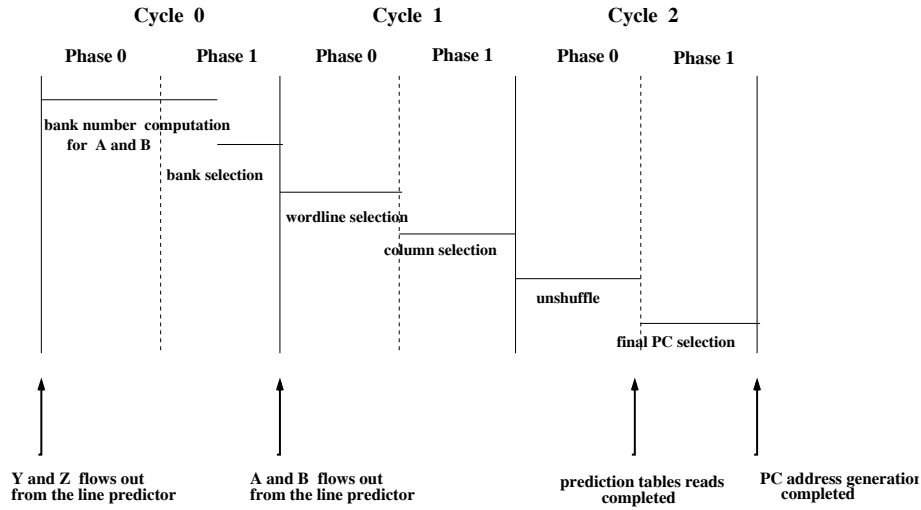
Cycle 0

Cycle 1

Cycle 2

Phase 0

Phase 1

Phase 0

Phase 1

Phase 0

Phase 1

bank number computation for A and B

bank selection

wordline selection

column selection

unshuffle

final PC selection

Y and Z flows out from the line predictor

A and B flows out from the line predictor

prediction tables reads completed

PC address generation completed